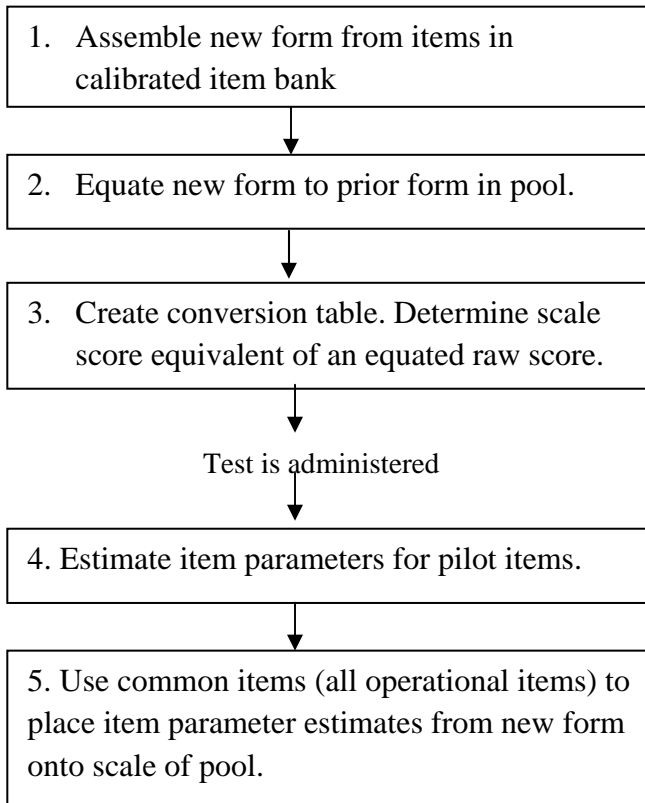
1. Assemble new form from items in calibrated item bank

2. Equate new form to prior form in pool.

3. Create conversion table. Determine scale score equivalent of an equated raw score.

Test is administered

4. Estimate item parameters for pilot items.

5. Use common items (all operational items) to place item parameter estimates from new form onto scale of pool.